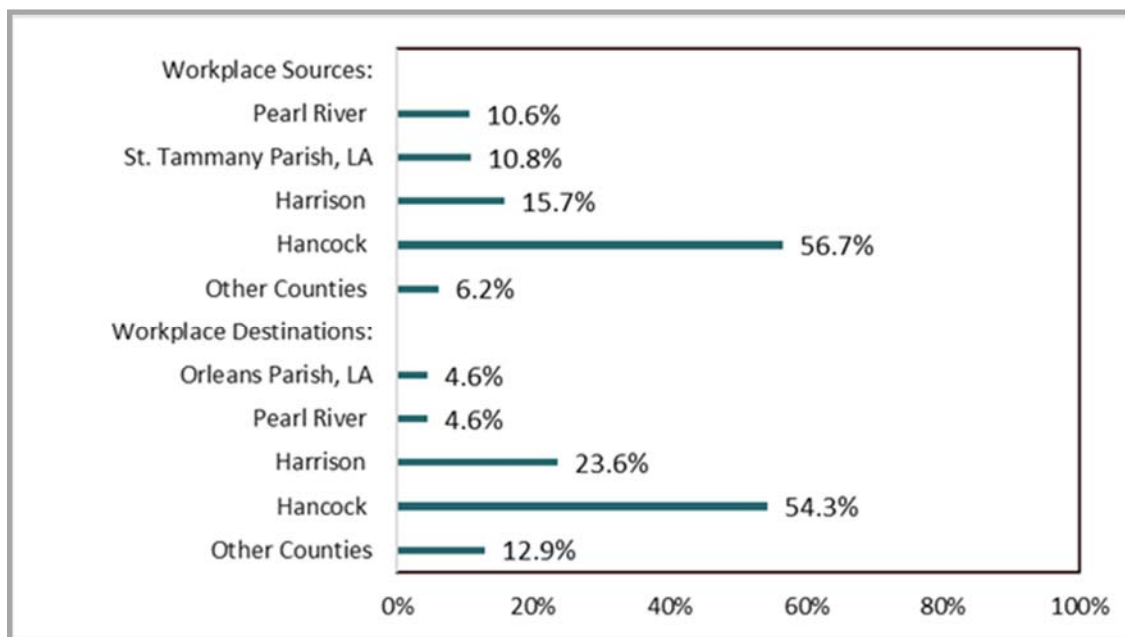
Workplace Sources:
Pearl River 10.6%
St. Tammany Parish, LA 10.8%
Harrison 15.7%
Hancock 56.7%
Other Counties 6.2%
Workplace Destinations:
Orleans Parish, LA 4.6%
Pearl River 4.6%
Harrison 23.6%
Hancock 54.3%
Other Counties 12.9%

0% 20% 40% 60% 80% 100%